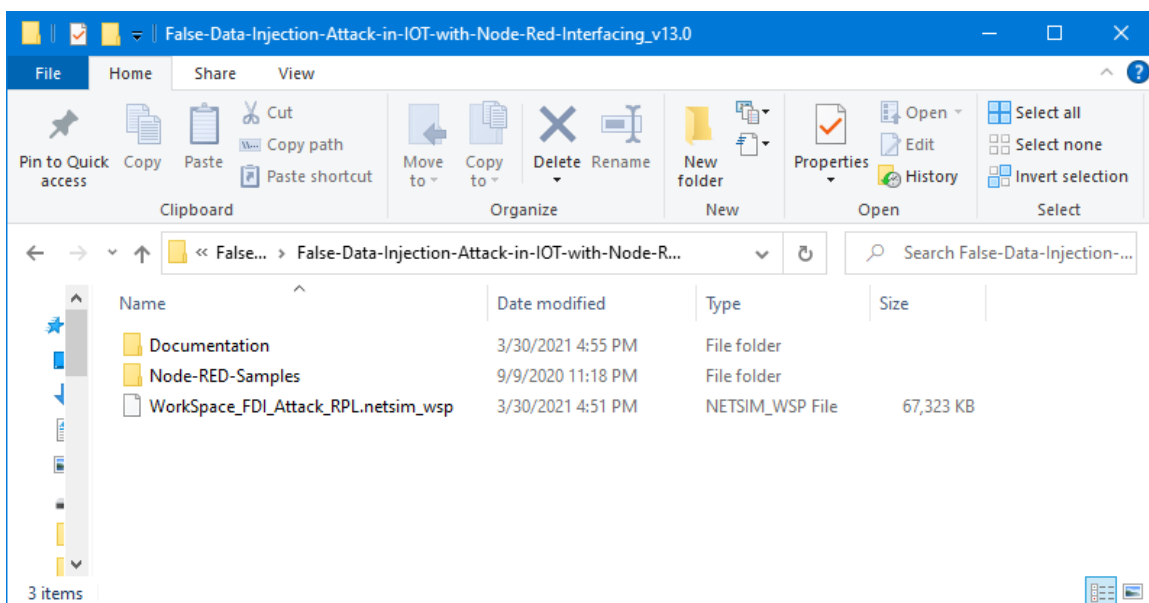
False-Data-Injection-Attack-in-IOT-with-Node-Red-Interfacing_v13.0

File Home Share View

Pin to Quick access
Copy
Paste
Cut
Copy path
Paste shortcut
Clipboard

Move to
Copy to
Delete
Rename
Organize

New folder
New

Properties
Open
Edit
History
Open

Select all
Select none
Invert selection
Select

« False... › False-Data-Injection-Attack-in-IOT-with-Node-R...

Search False-Data-Injection-...

| Name | Date modified | Type | Size |
|---|---|---|---|
| Documentation | 3/30/2021 4:55 PM | File folder | |
| Node-RED-Samples | 9/9/2020 11:18 PM | File folder | |
| WorkSpace_FDI_Attack_RPL.netsim_wsp | 3/30/2021 4:51 PM | NETSIM_WSP File | 67,323 KB |

3 items